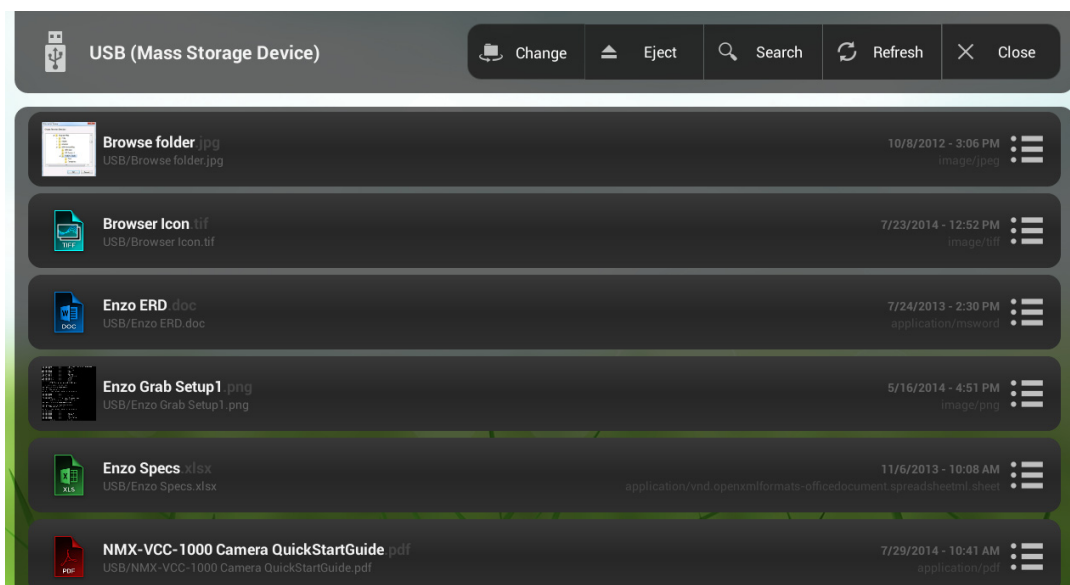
USB (Mass Storage Device)

Change

Eject

Search

Refresh

Close

Browse folder.jpg
USB/Browse folder.jpg
10/8/2012 - 3:06 PM
image/jpeg

TIFF
Browser Icon.tif
USB/Browser Icon.tif
7/23/2014 - 12:52 PM
image/tiff

DOC
Enzo ERD.doc
USB/Enzo ERD.doc
7/24/2013 - 2:30 PM
application/msword

Enzo Grab Setup1.png
USB/Enzo Grab Setup1.png
5/16/2014 - 4:51 PM
image/png

XLS
Enzo Specs.xlsx
USB/Enzo Specs.xlsx
11/6/2013 - 10:08 AM
application/vnd.openxmlformats-officedocument.spreadsheetml.sheet

PDF
NMX-VCC-1000 Camera QuickStartGuide.pdf
USB/NMX-VCC-1000 Camera QuickStartGuide.pdf
7/29/2014 - 10:41 AM
application/pdf